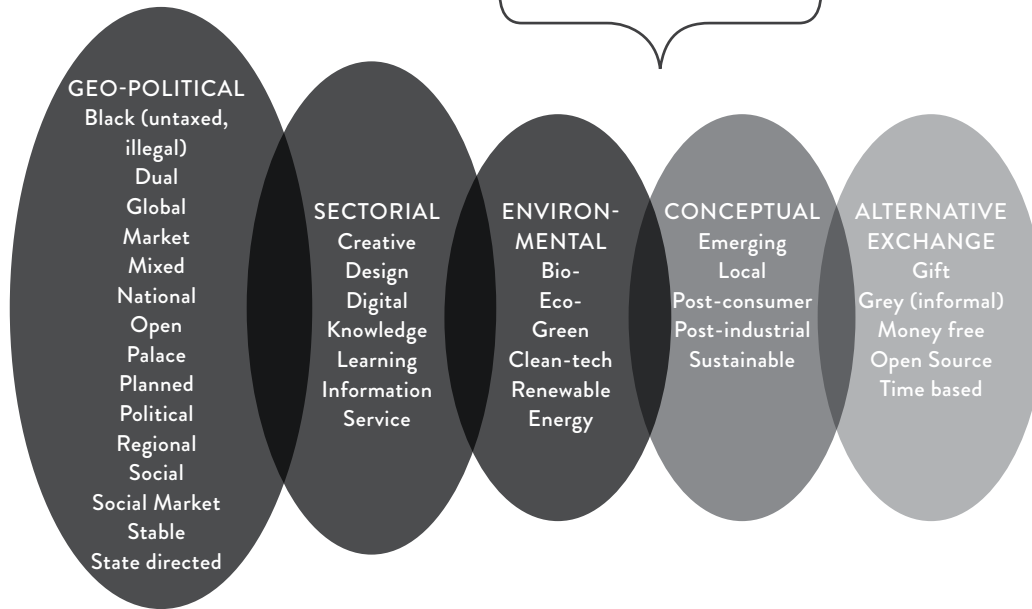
GEO-POLITICAL
Black (untaxed, illegal)
Dual
Global
Market
Mixed
National
Open
Palace
Planned
Political
Regional
Social
Social Market
Stable
State directed

SECTORIAL
Creative
Design
Digital
Knowledge
Learning
Information
Service

ENVIRONMENTAL
Bio-
Eco-
Green
Clean-tech
Renewable
Energy

CONCEPTUAL
Emerging
Local
Post-consumer
Post-industrial
Sustainable

ALTERNATIVE EXCHANGE
Gift
Grey (informal)
Money free
Open Source
Time based